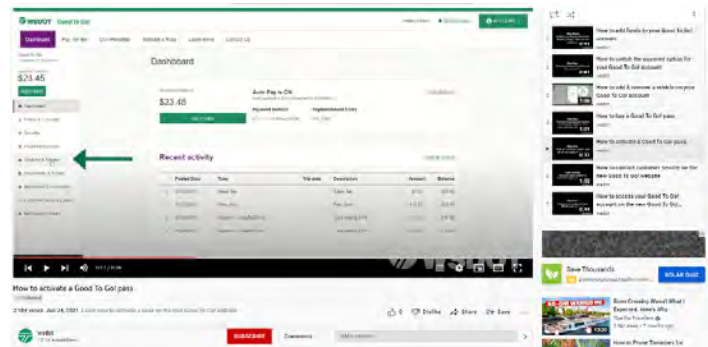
WSDOT Good To Go!

Dashboard

$23.45

$23.45

Auto Pay is ON

Recent activity

How to activate a Good To Go! pass

Dashboard

How to add funds to your Good To Go! account

How to switch the payment option for your Good To Go! account

How to add & remove a vehicle on your Good To Go! account

How to buy a Good To Go! pass

How to activate a Good To Go! pass

How to contact customer service on the new Good To Go! website

How to access your Good To Go! account on the new Good To Go! website

Save Thousands

SOLAR QUIZ

How to Prune Tomatoes for

0:17 / 0:36

How to activate a Good To Go! pass

2,184 views Jun 24, 2021

WSDOT

SUBSCRIBE

0 Dislike Share Save